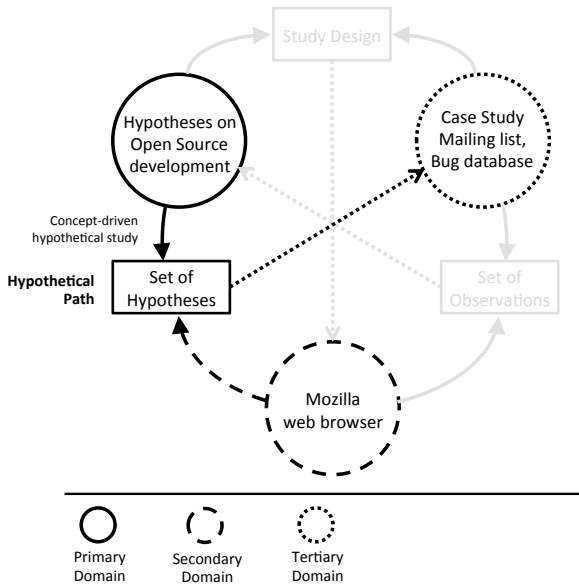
Study Design

Hypotheses on Open Source development

Case Study Mailing list, Bug database

Concept-driven hypothetical study

Hypothetical Path

Set of Hypotheses

Set of Observations

Mozilla web browser

Primary Domain

Secondary Domain

Tertiary Domain